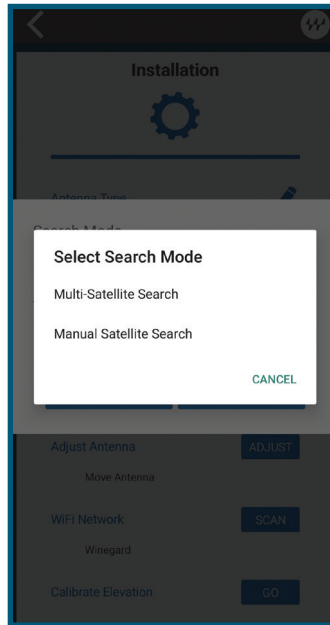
Installation

Antenna Type

Search Mode

Select Search Mode

Multi-Satellite Search

Manual Satellite Search

CANCEL

Adjust Antenna

ADJUST

Move Antenna

WiFi Network

SCAN

Winegard

Calibrate Elevation

GO